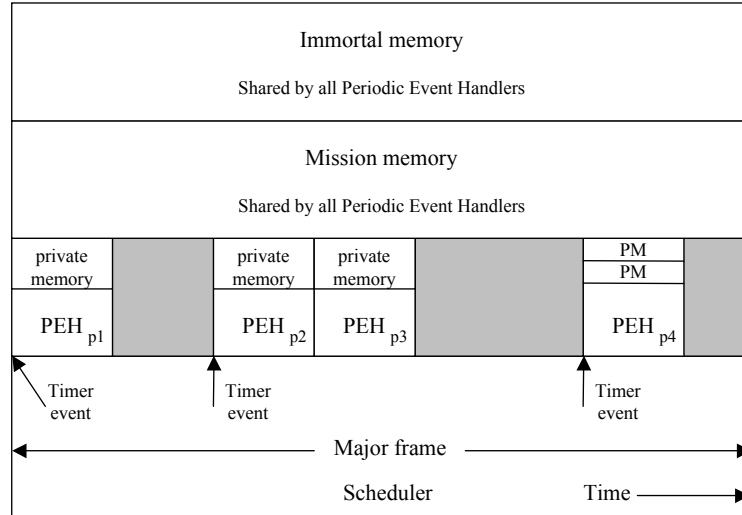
Immortal memory

Shared by all Periodic Event Handlers

Mission memory

Shared by all Periodic Event Handlers

private memory

$PEH_{p1}$

private memory

$PEH_{p2}$

private memory

$PEH_{p3}$

PM

PM

$PEH_{p4}$

Timer event

Timer event

Timer event

Major frame

Scheduler

Time